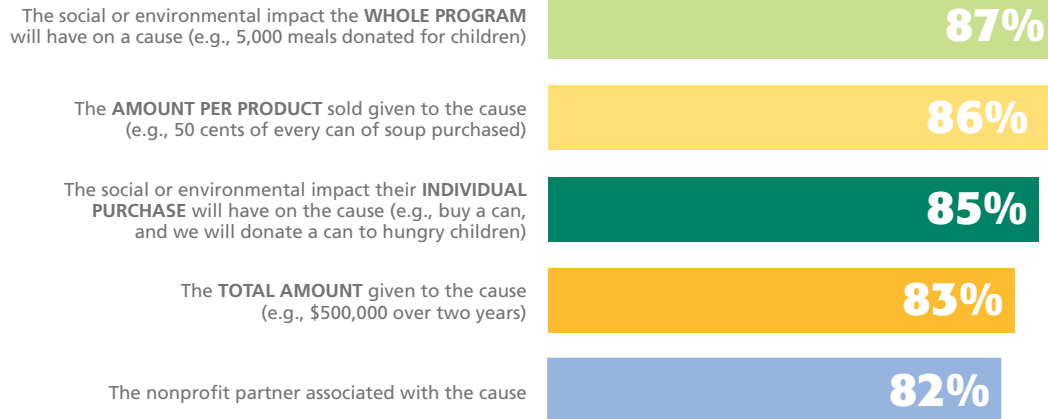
The social or environmental impact the WHOLE PROGRAM will have on a cause (e.g., 5,000 meals donated for children)

87%

The AMOUNT PER PRODUCT sold given to the cause (e.g., 50 cents of every can of soup purchased)

86%

The social or environmental impact their INDIVIDUAL PURCHASE will have on the cause (e.g., buy a can, and we will donate a can to hungry children)

85%

The TOTAL AMOUNT given to the cause (e.g., $500,000 over two years)

83%

The nonprofit partner associated with the cause

82%